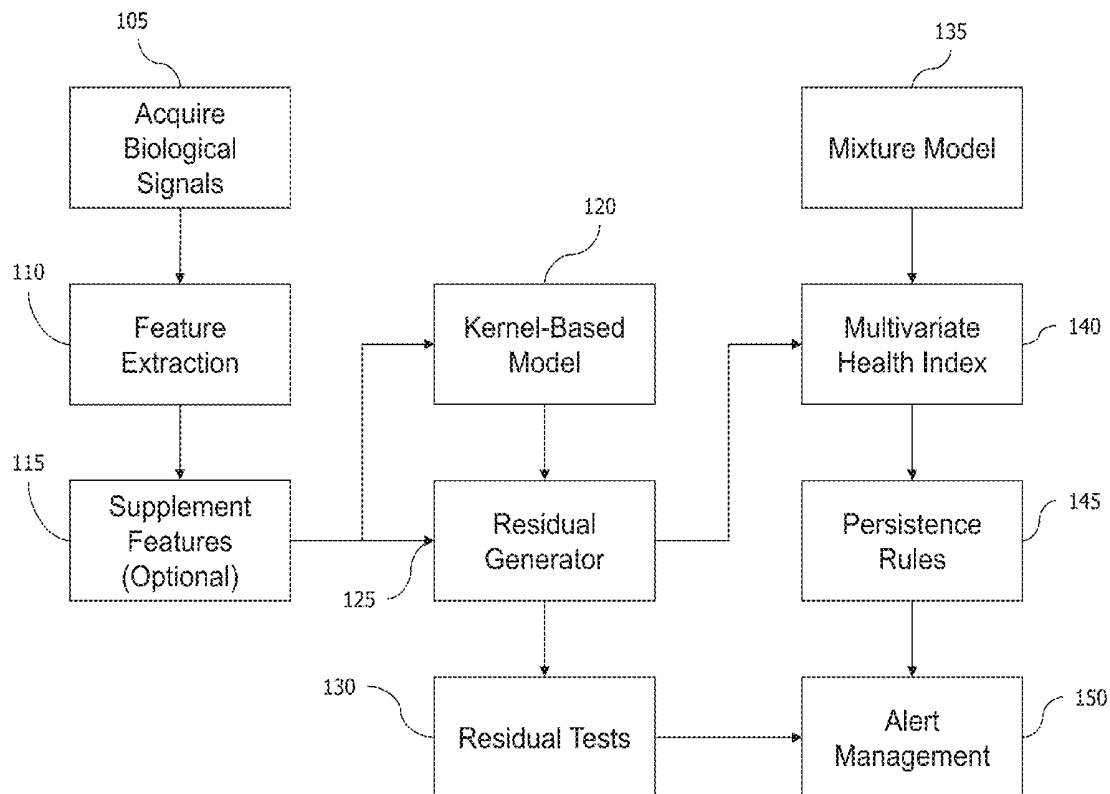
105

Acquire Biological Signals

110

Feature Extraction

115

Supplement Features (Optional)

120

Kernel-Based Model

125

Residual Generator

130

Residual Tests

135

Mixture Model

140

Multivariate Health Index

145

Persistence Rules

150

Alert Management